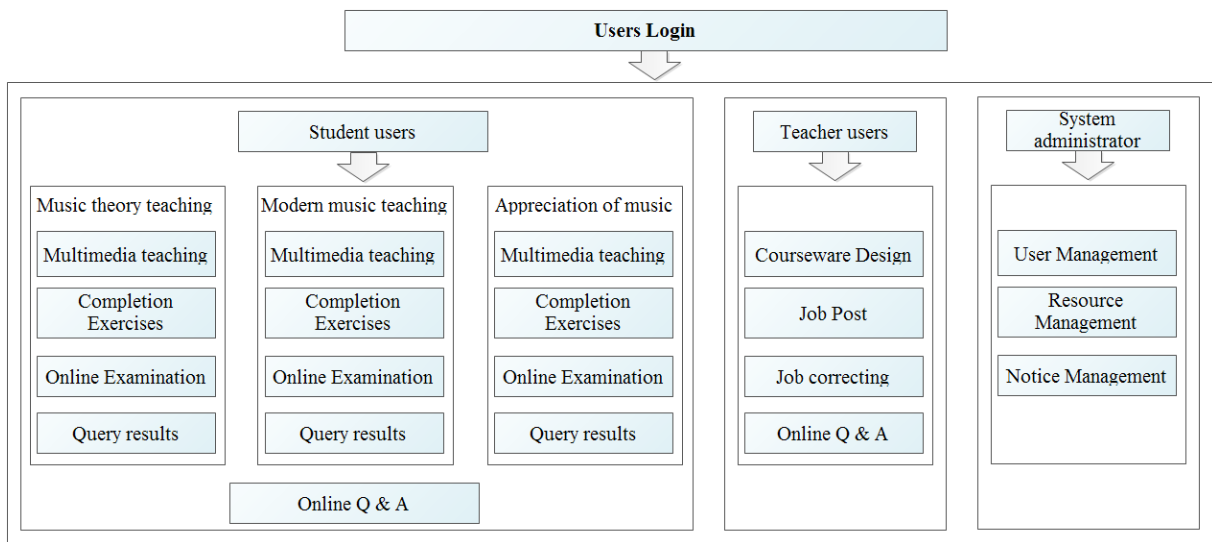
Users Login

Student users

Music theory teaching
Multimedia teaching
Completion Exercises
Online Examination
Query results

Modern music teaching
Multimedia teaching
Completion Exercises
Online Examination
Query results

Appreciation of music
Multimedia teaching
Completion Exercises
Online Examination
Query results

Online Q & A

Teacher users
Courseware Design
Job Post
Job correcting
Online Q & A

System administrator
User Management
Resource Management
Notice Management